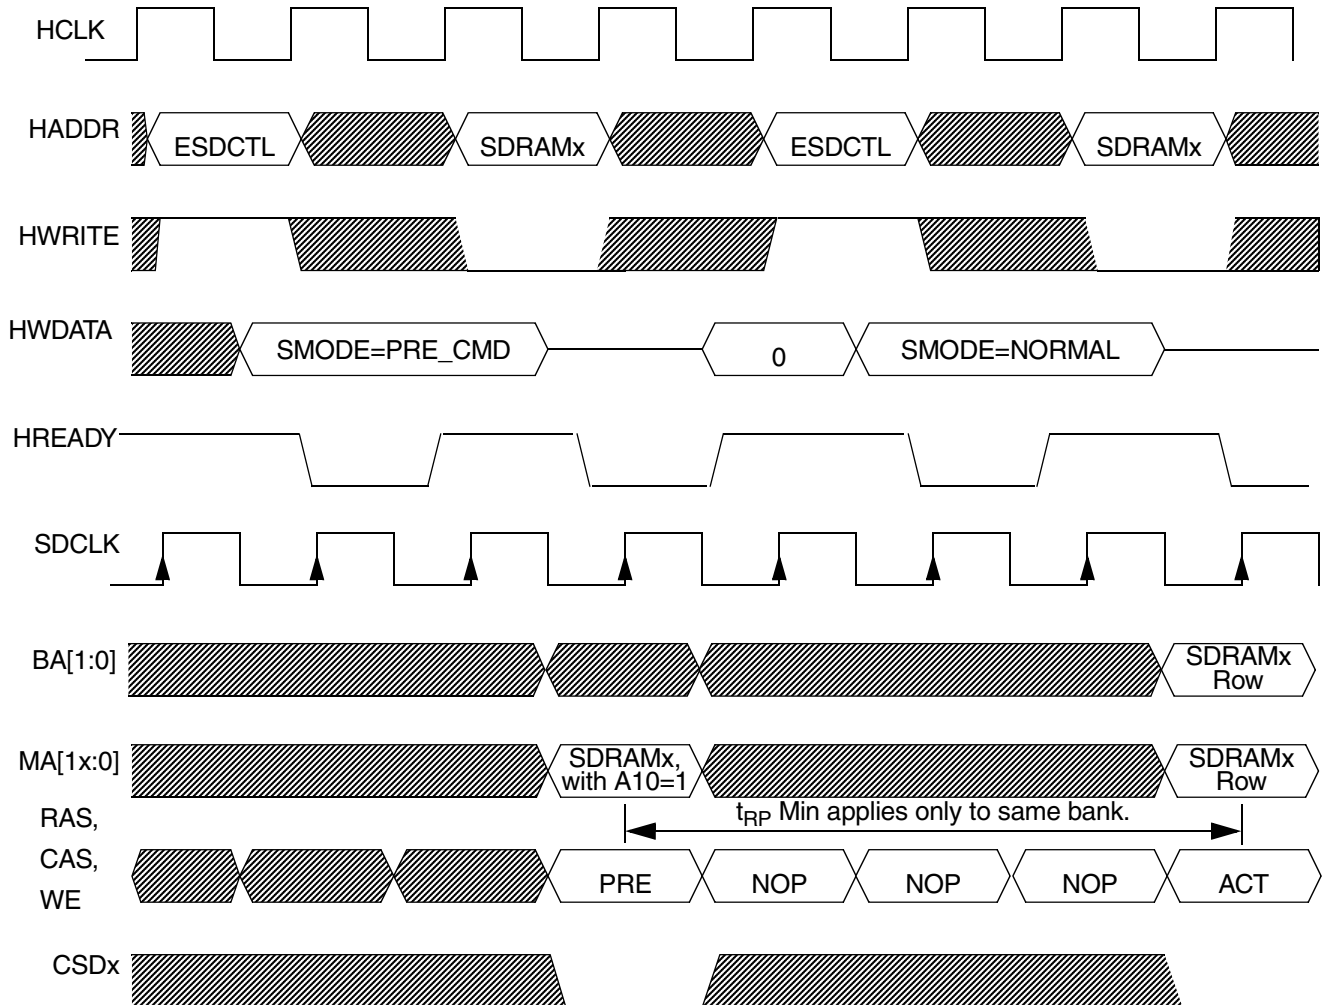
HCLK

HADDR ESDCTL SDRAMx ESDCTL SDRAMx

HWRITE

HWDATA SMODE=PRE_CMD 0 SMODE=NORMAL

HREADY

SDCLK

BA[1:0] SDRAMx Row

MA[1x:0] SDRAMx, with A10=1 SDRAMx Row

$t_{RP}$ Min applies only to same bank.

RAS, CAS, WE PRE NOP NOP NOP ACT

CSDx